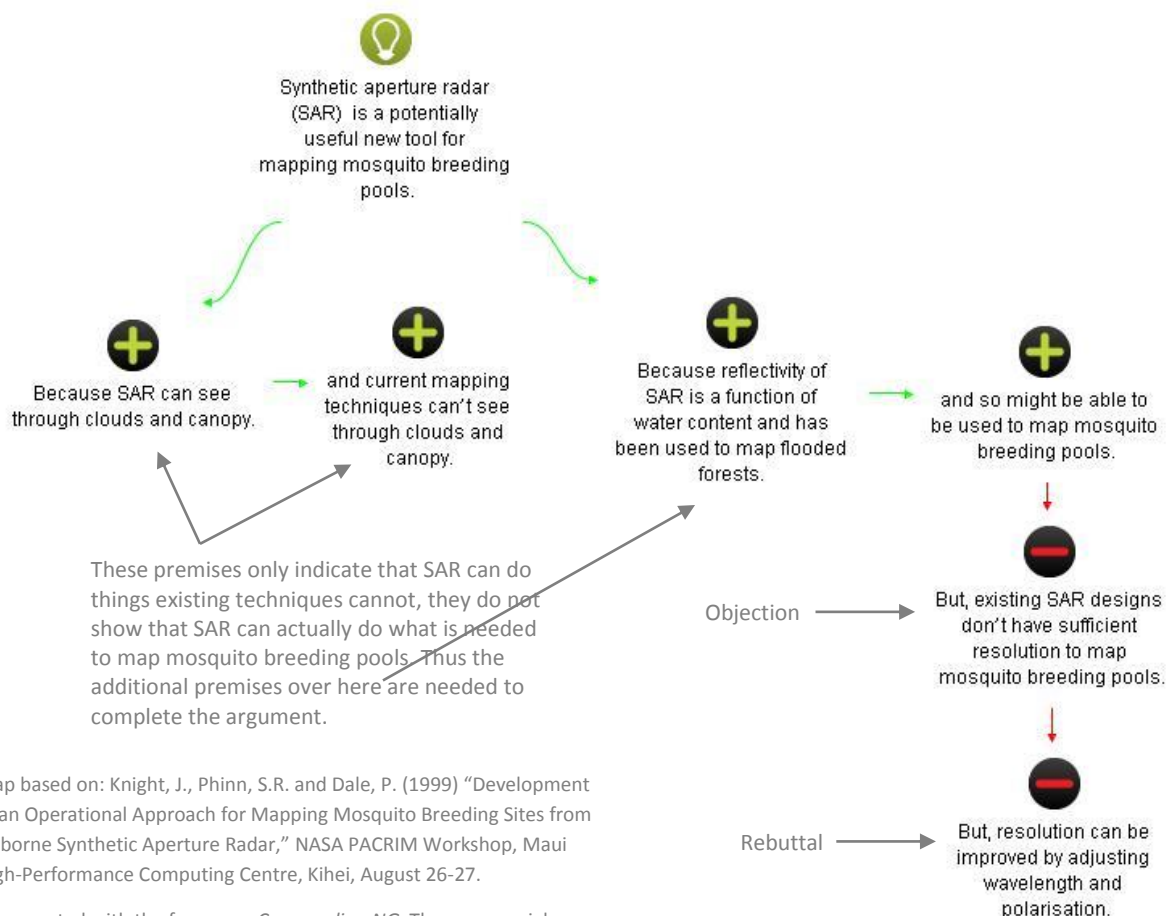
Synthetic aperture radar (SAR) is a potentially useful new tool for mapping mosquito breeding pools.

Because SAR can see through clouds and canopy.

and current mapping techniques can't see through clouds and canopy.

Because reflectivity of SAR is a function of water content and has been used to map flooded forests.

and so might be able to be used to map mosquito breeding pools.

These premises only indicate that SAR can do things existing techniques cannot, they do not show that SAR can actually do what is needed to map mosquito breeding pools. Thus the additional premises over here are needed to complete the argument.

Objection

But, existing SAR designs don't have sufficient resolution to map mosquito breeding pools.

Rebuttal

But, resolution can be improved by adjusting wavelength and polarisation.

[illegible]ap based on: Knight, J., Phinn, S.R. and Dale, P. (1999) "Development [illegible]an Operational Approach for Mapping Mosquito Breeding Sites from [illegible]borne Synthetic Aperture Radar," NASA PACRIM Workshop, Maui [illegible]gh-Performance Computing Centre, Kihei, August 26-27.

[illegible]